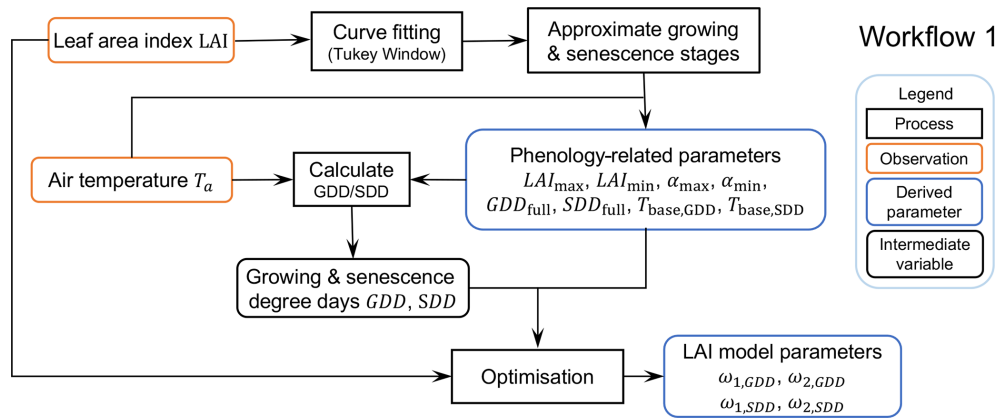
Workflow 1

Leaf area index LAI

Curve fitting
(Tukey Window)

Approximate growing & senescence stages

Legend

Process

Observation

Derived parameter

Intermediate variable

Air temperature $T_a$

Calculate
GDD/SDD

Phenology-related parameters
$LAI_{\max}$, $LAI_{\min}$, $\alpha_{\max}$, $\alpha_{\min}$, $GDD_{\text{full}}$, $SDD_{\text{full}}$, $T_{\text{base,GDD}}$, $T_{\text{base,SDD}}$

Growing & senescence degree days $GDD$, $SDD$

Optimisation

LAI model parameters
$\omega_{1,GDD}$, $\omega_{2,GDD}$
$\omega_{1,SDD}$, $\omega_{2,SDD}$